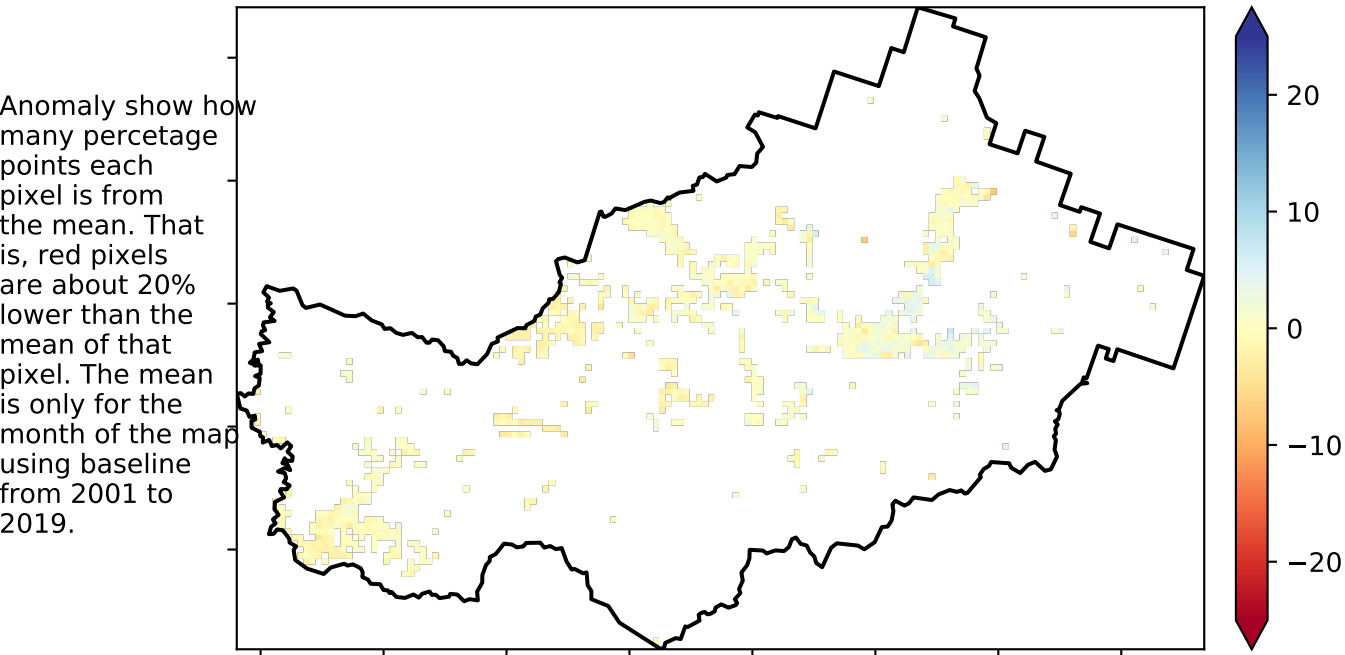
Anomaly show how many percetage points each pixel is from the mean. That is, red pixels are about 20% lower than the mean of that pixel. The mean is only for the month of the map using baseline from 2001 to 2019.

20
10
0
−10
−20